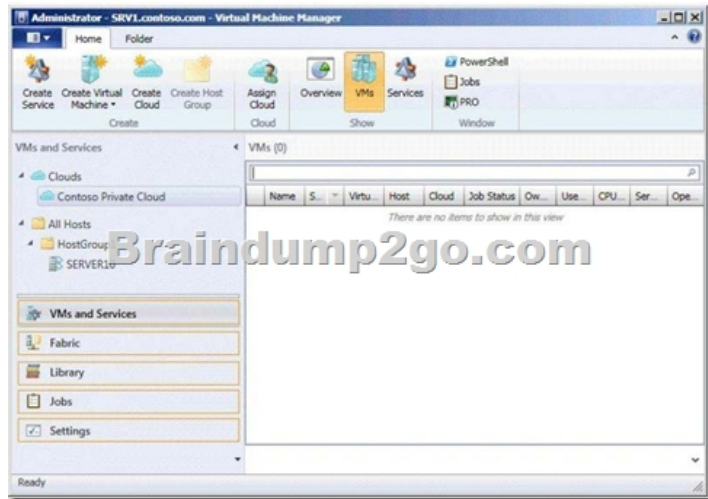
Administrator - SRV1.contoso.com - Virtual Machine Manager

Home Folder

Create Service Create Virtual Machine Create Cloud Create Host Group
Create

Assign Cloud
Cloud

Overview VMs Services
Show

PowerShell
Jobs
PRO
Window

VMs and Services

Clouds
Contoso Private Cloud

All Hosts
HostGroup
SERVER10

VMs and Services
Fabric
Library
Jobs
Settings

VMs (0)

| Name | S... | Virtu... | Host | Cloud | Job Status | Ow... | Use... | CPU... | Ser... | Ope... |
|---|---|---|---|---|---|---|---|---|---|---|

There are no items to show in this view

Braindump2go.com

Ready